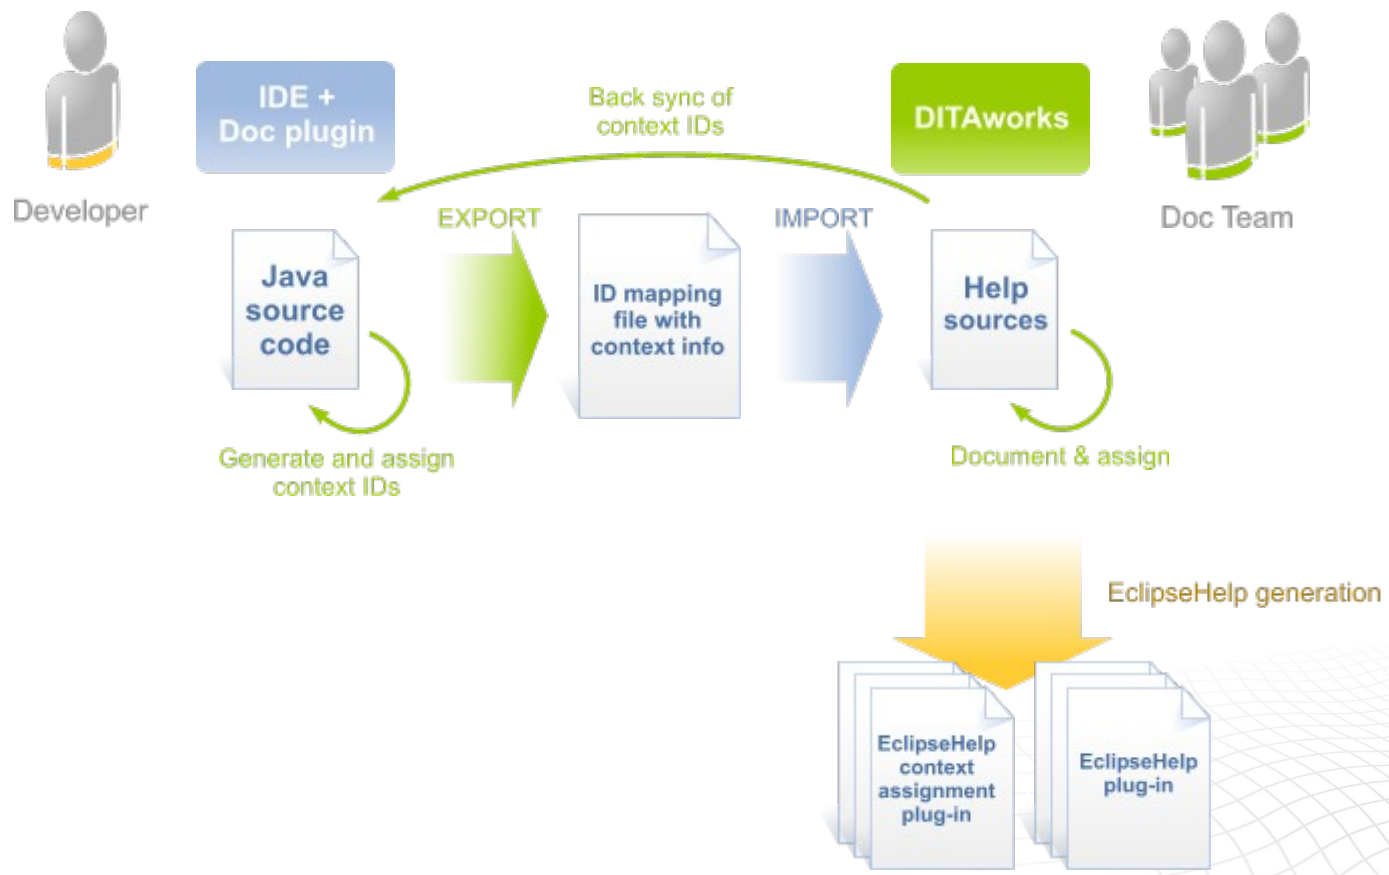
Developer

IDE + Doc plugin

Back sync of context IDs

DITAworks

Doc Team

EXPORT

IMPORT

Java source code

ID mapping file with context info

Help sources

Generate and assign context IDs

Document & assign

EclipseHelp generation

EclipseHelp context assignment plug-in

EclipseHelp plug-in